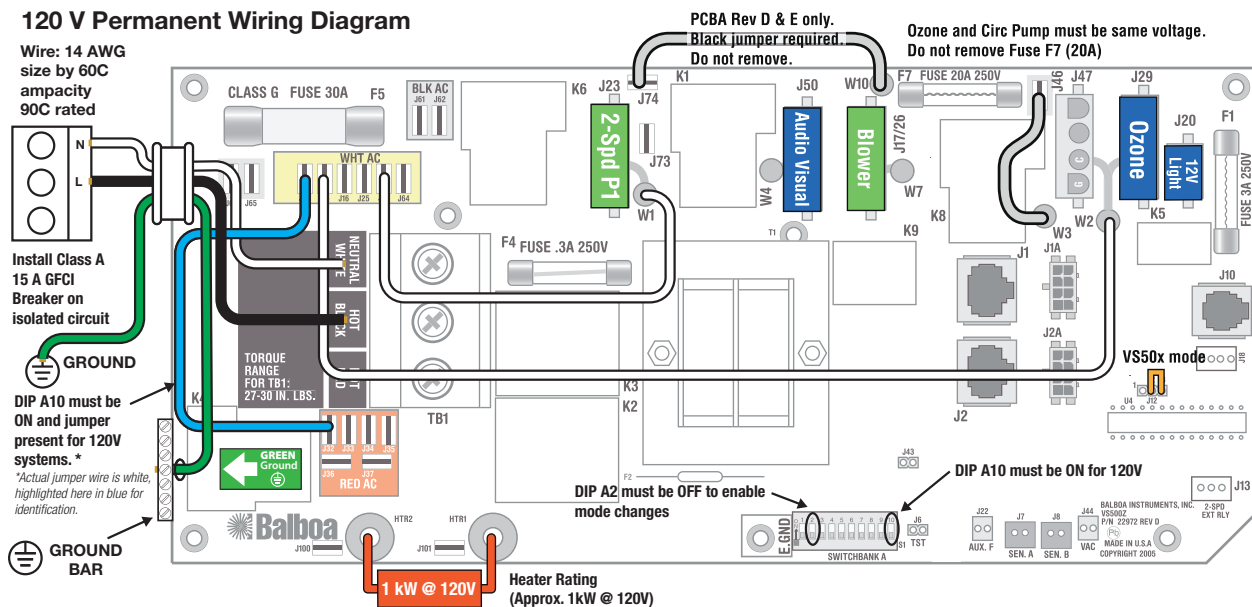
120 V Permanent Wiring Diagram

Wire: 14 AWG size by 60C ampacity 90C rated

PCBA Rev D & E only. Black jumper required. Do not remove.

Ozone and Circ Pump must be same voltage. Do not remove Fuse F7 (20A)

N
L

CLASS G FUSE 30A F5
BLK AC J61 J62
K6 J23 J74 K1 J50 W10 F7 FUSE 20A 250V J46 J47 J29 J20 F1
WHT AC J65 J16 J25 J64
2-Spd P1
J73
Audio Visual
Blower
J17/26
Ozone
12V Light
FUSE 3A 250V
W4 W1 W7 W3 W2 K5 K8 K9 T1
F4 FUSE .3A 250V
NEUTRAL WHITE
HOT BLACK
HOT RED
J1 J1A J10 J2A J2
TORQUE RANGE FOR TB1: 27-30 IN. LBS.
VS50x mode
J18 U4 J12
K3 K2 K4 TB1

Install Class A 15 A GFCI Breaker on isolated circuit

GROUND

DIP A10 must be ON and jumper present for 120V systems. *
*Actual jumper wire is white, highlighted here in blue for identification.

J32 J33 J34 J35 J36 J37 RED AC
GREEN Ground

J43
DIP A10 must be ON for 120V
F2
DIP A2 must be OFF to enable mode changes

GROUND BAR

Balboa
J100 HTR2 J101 HTR1
1 kW @ 120V
Heater Rating (Approx. 1kW @ 120V)

E.GND 1 2 3 4 5 6 7 8 9 10 S1 J6 TST SWITCHBANK A
J22 AUX. F J7 SEN. A J8 SEN. B J44 VAC
BALBOA INSTRUMENTS, INC. VS500Z P/N 22972 REV D MADE IN U.S.A COPYRIGHT 2005
J13 2-SPD EXT RLY